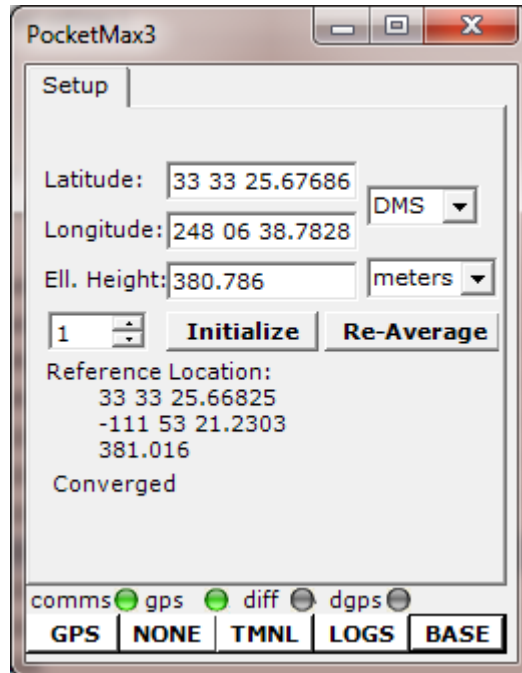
PocketMax3

Setup

Latitude: 33 33 25.67686

DMS

Longitude: 248 06 38.7828

Ell. Height: 380.786

meters

1

Initialize

Re-Average

Reference Location:
33 33 25.66825
-111 53 21.2303
381.016

Converged

comms gps diff dgps

GPS | NONE | TMNL | LOGS | BASE